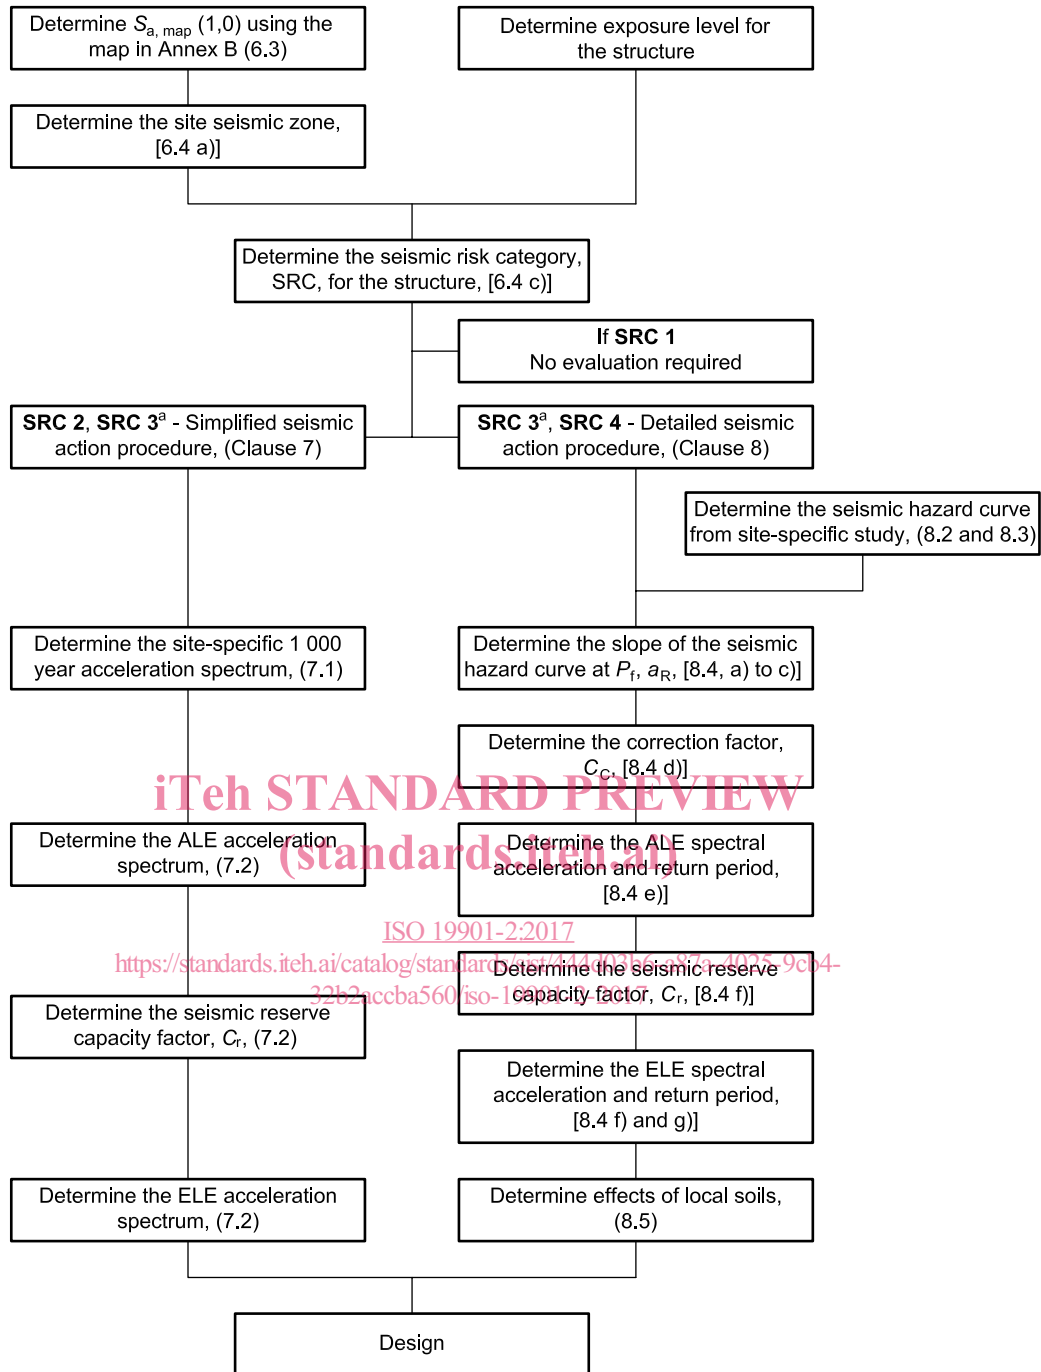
Determine $S_{a, map}$ (1,0) using the map in Annex B (6.3)

Determine exposure level for the structure

Determine the site seismic zone, [6.4 a)]

Determine the seismic risk category, SRC, for the structure, [6.4 c)]

If **SRC 1**
No evaluation required

**SRC 2**, **SRC 3**$^a$ - Simplified seismic action procedure, (Clause 7)

**SRC 3**$^a$, **SRC 4** - Detailed seismic action procedure, (Clause 8)

Determine the seismic hazard curve from site-specific study, (8.2 and 8.3)

Determine the site-specific 1 000 year acceleration spectrum, (7.1)

Determine the slope of the seismic hazard curve at $P_f$, $a_R$, [8.4, a) to c)]

Determine the correction factor, $C_C$, [8.4 d)]

iTeh STANDARD PREVIEW
(standards.iteh.ai)

Determine the ALE acceleration spectrum, (7.2)

Determine the ALE spectral acceleration and return period, [8.4 e)]

ISO 19901-2:2017
https://standards.iteh.ai/catalog/standards/sist/44d03b6-a87a-4025-9cb4-32b2accba560/iso-19901-2-2017

Determine the seismic reserve capacity factor, $C_r$, [8.4 f)]

Determine the seismic reserve capacity factor, $C_r$, (7.2)

Determine the ELE spectral acceleration and return period, [8.4 f) and g)]

Determine the ELE acceleration spectrum, (7.2)

Determine effects of local soils, (8.5)

Design